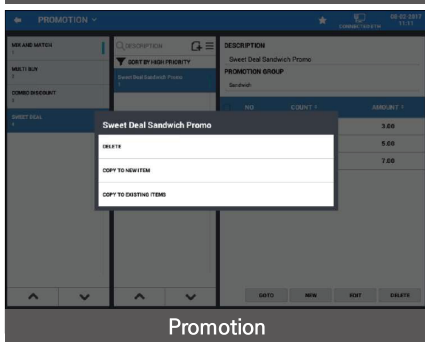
PROMOTION

08-02-2017 11:11

MIX AND MATCH

MULTI BUY
1

COMBO DISCOUNT
1

SWEET DEAL
1

DESCRIPTION

SORT BY HIGH PRIORITY

Sweet Deal Sandwich Promo
1

DESCRIPTION
Sweet Deal Sandwich Promo
PROMOTION GROUP
Sandwich

NO COUNT AMOUNT

3.00
5.00
7.00

Sweet Deal Sandwich Promo

DELETE

COPY TO NEW ITEM

COPY TO EXISTING ITEMS

GOTO NEW EDIT DELETE

Promotion